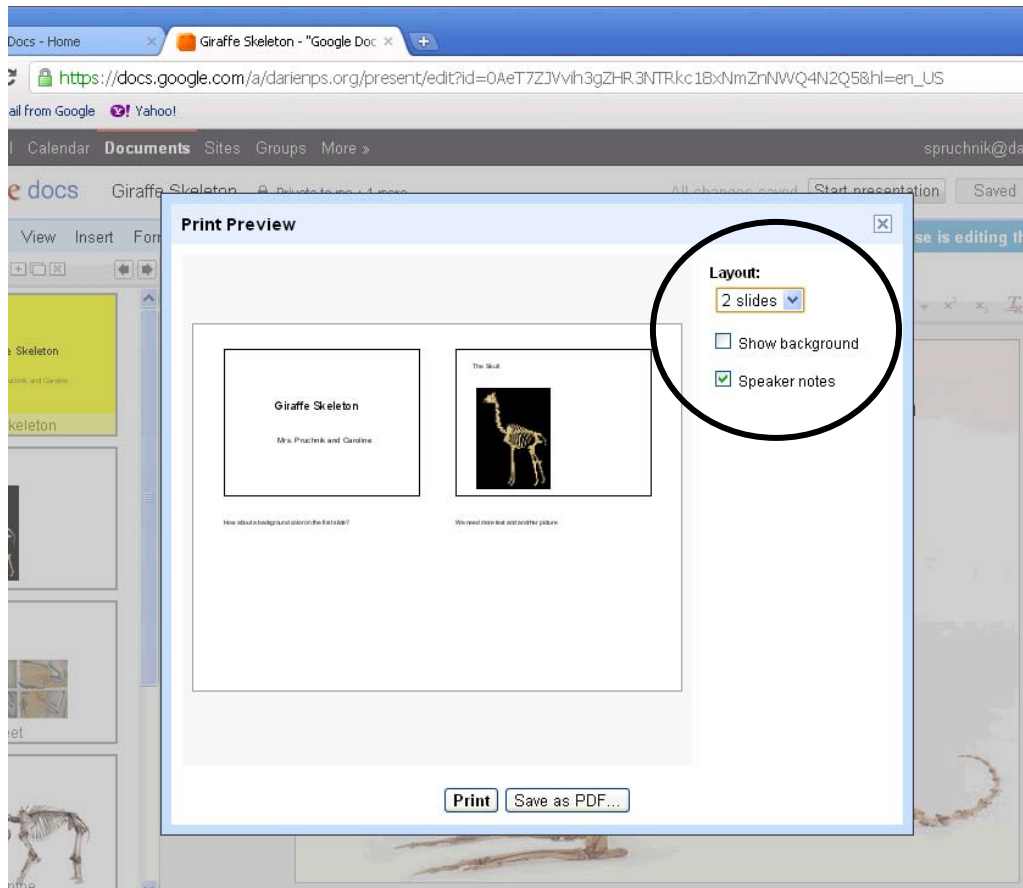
Docs - Home
Giraffe Skeleton - "Google Doc
https://docs.google.com/a/darienps.org/present/edit?id=0AeT7ZJVvih3gZHR3NTRkc18xNmZnNWQ4N2Q5&hl=en_US
ail from Google Yahoo!
Calendar Documents Sites Groups More »
spruchnik@da
e docs Giraffe Skeleton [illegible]
All changes saved Start presentation Saved
View Insert For
se is editing th
e Skeleton
keleton
et
Print Preview
Layout:
2 slides
Show background
Speaker notes
Giraffe Skeleton
Mrs. Pruchnik and Caroline
How about a background color on the first slide?
The Skull
We need more text and another picture
Print
Save as PDF...